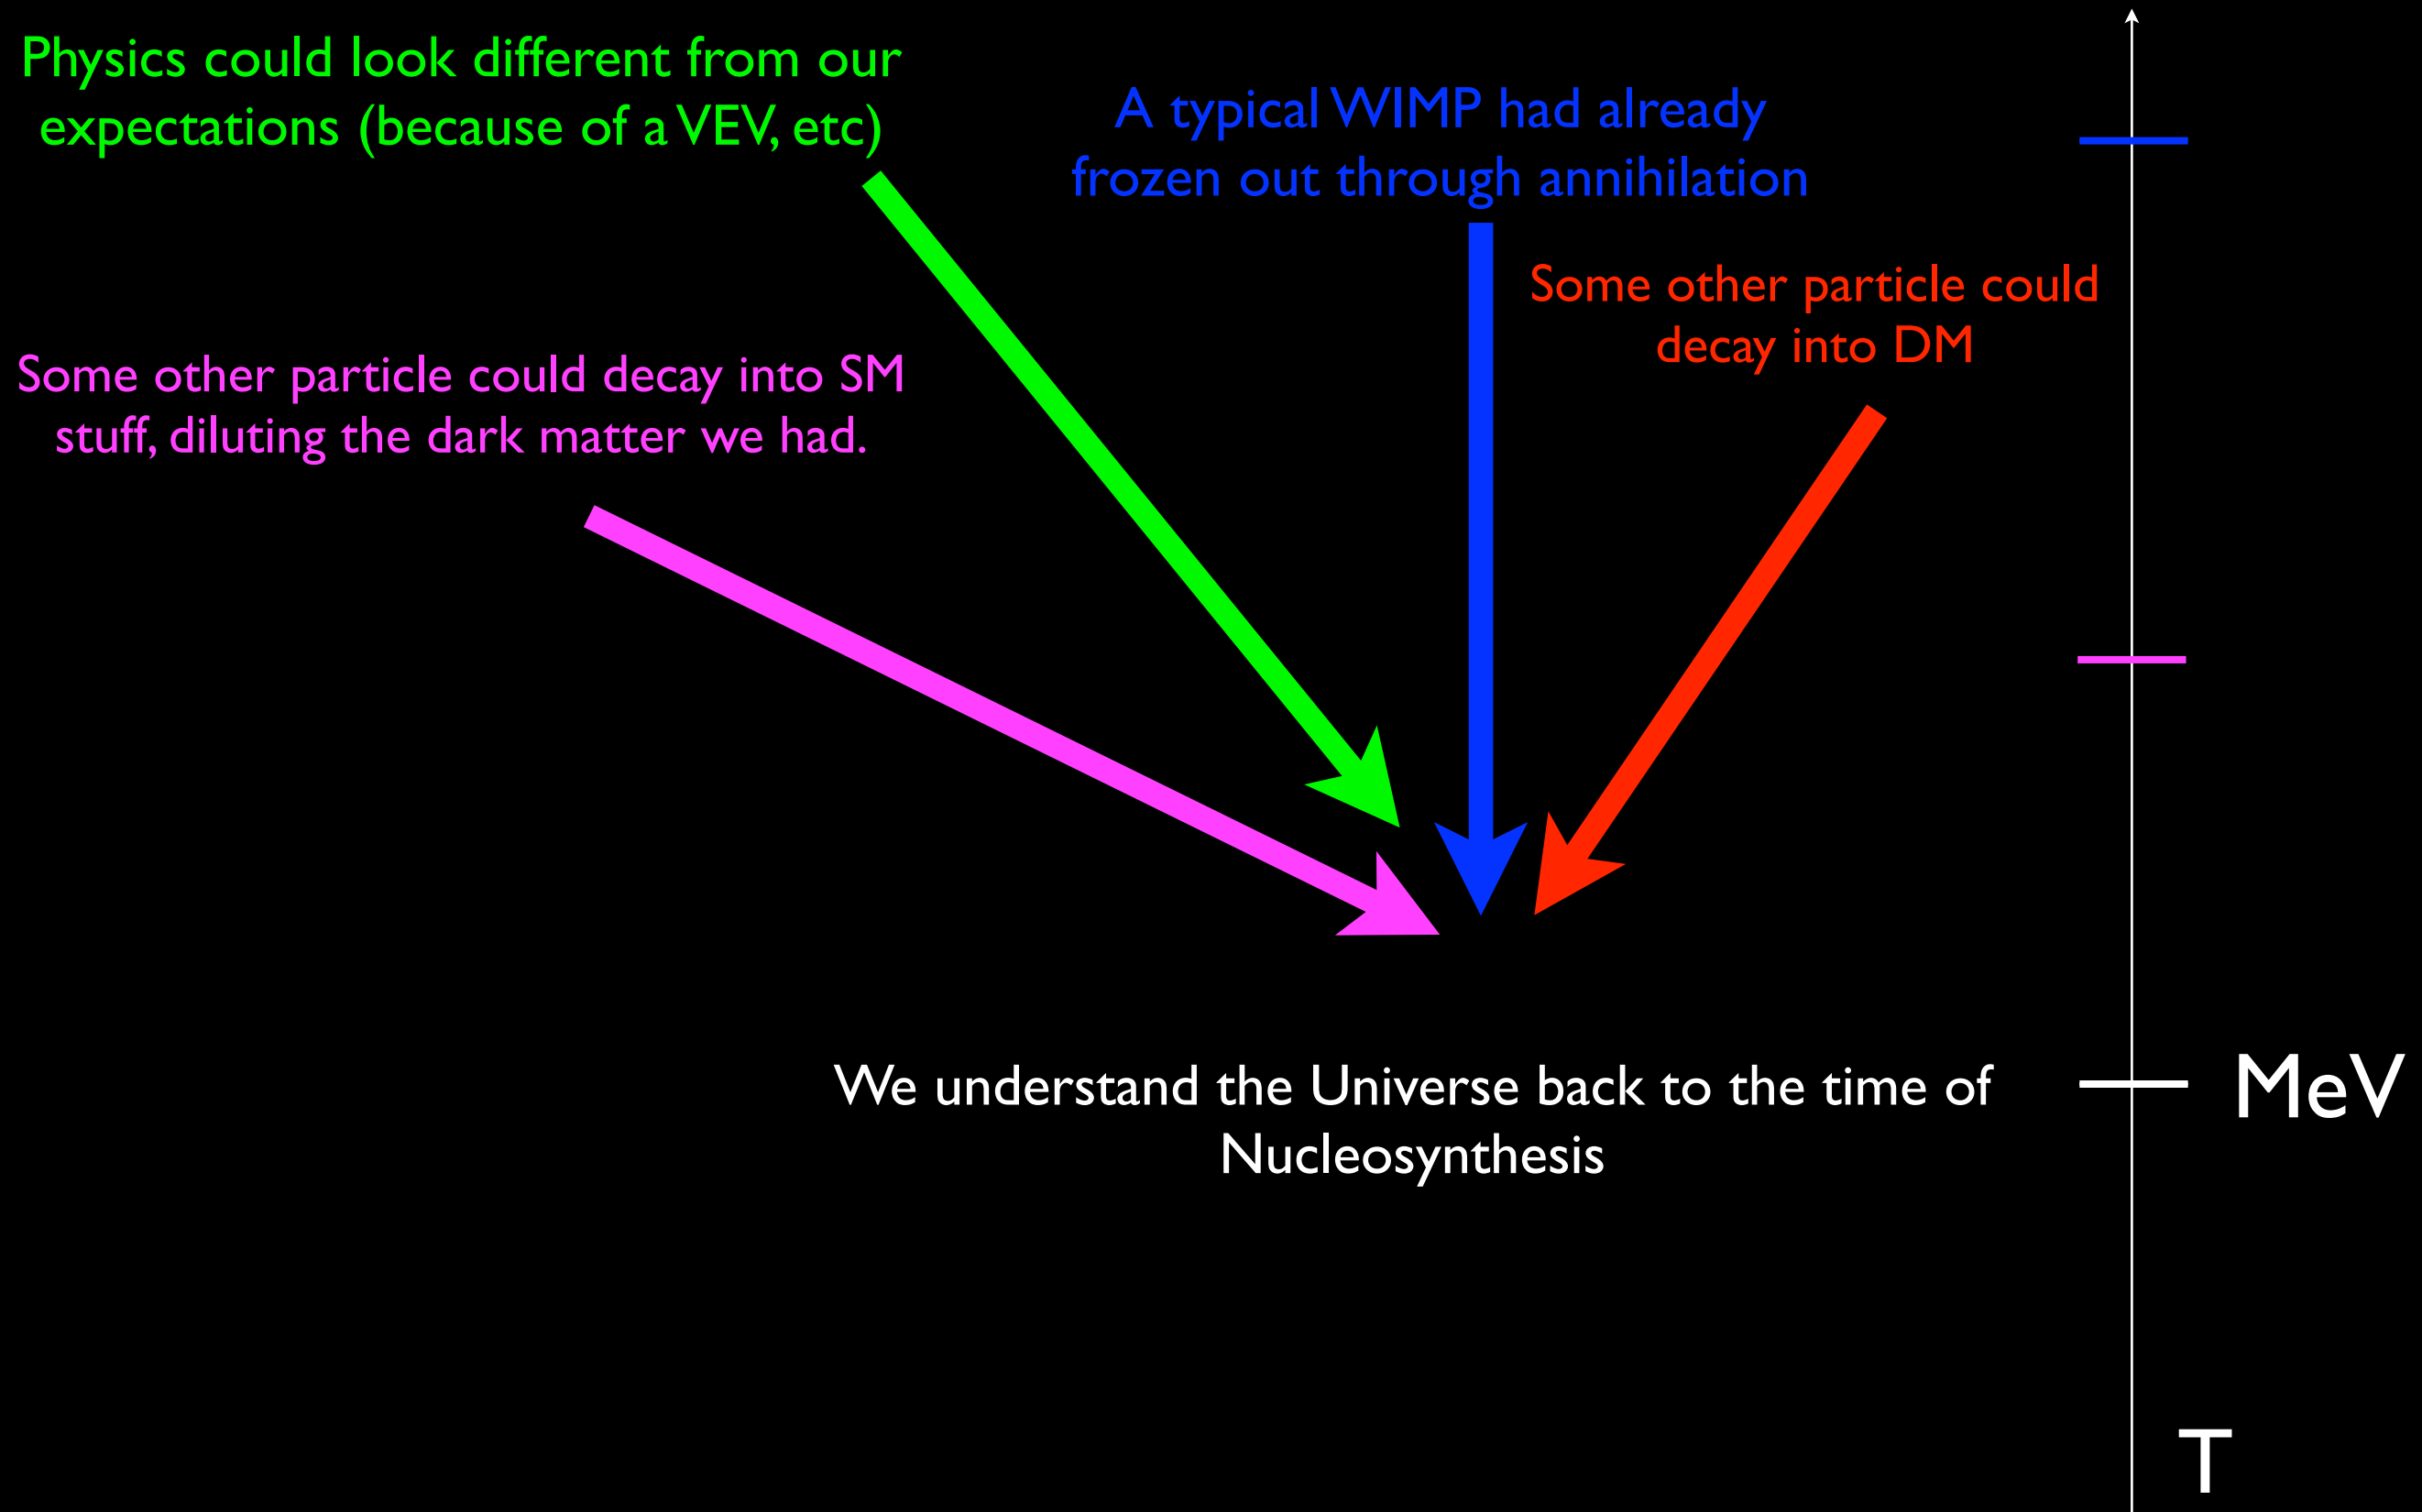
Physics could look different from our expectations (because of a VEV, etc)

A typical WIMP had already frozen out through annihilation

Some other particle could decay into DM

Some other particle could decay into SM stuff, diluting the dark matter we had.

We understand the Universe back to the time of Nucleosynthesis

MeV

T